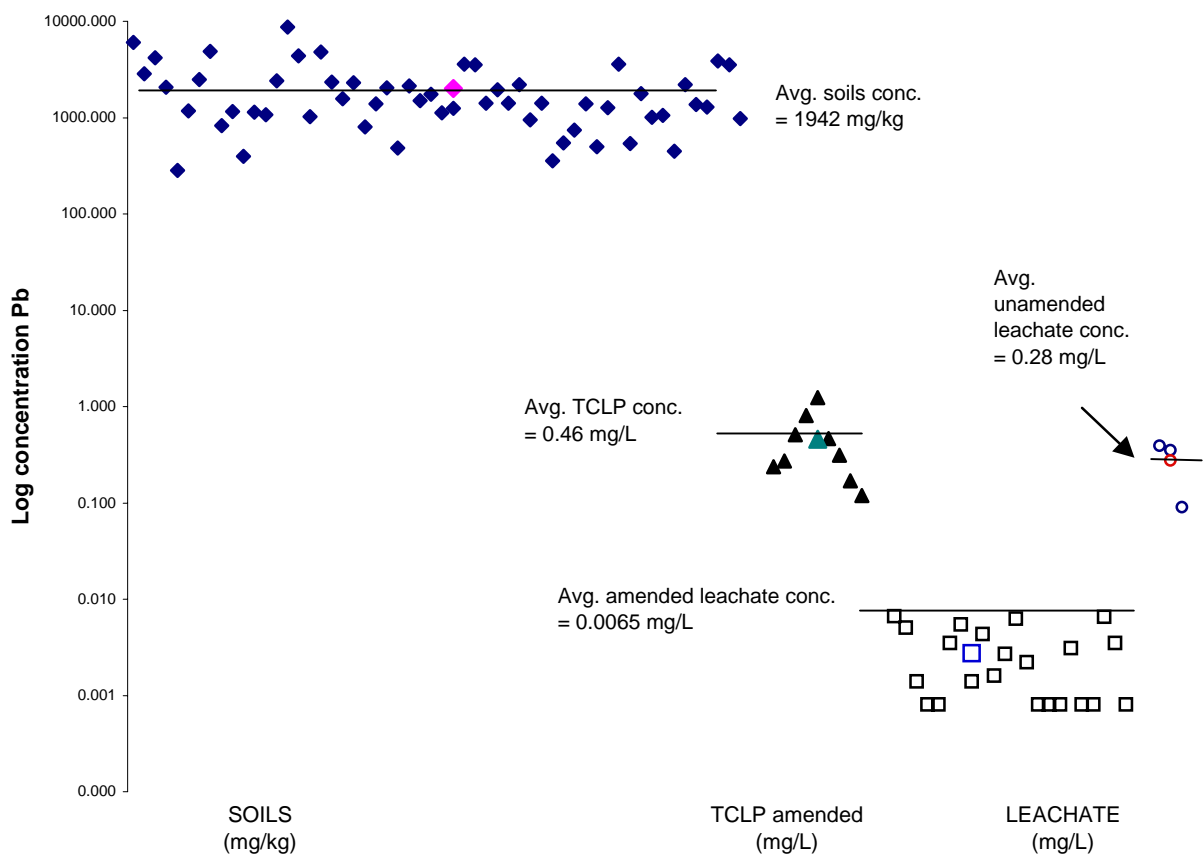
Log concentration Pb

10000.000
1000.000
100.000
10.000
1.000
0.100
0.010
0.001
0.000

Avg. soils conc. = 1942 mg/kg

Avg. unamended leachate conc. = 0.28 mg/L

Avg. TCLP conc. = 0.46 mg/L

Avg. amended leachate conc. = 0.0065 mg/L

SOILS (mg/kg)

TCLP amended (mg/L)

LEACHATE (mg/L)